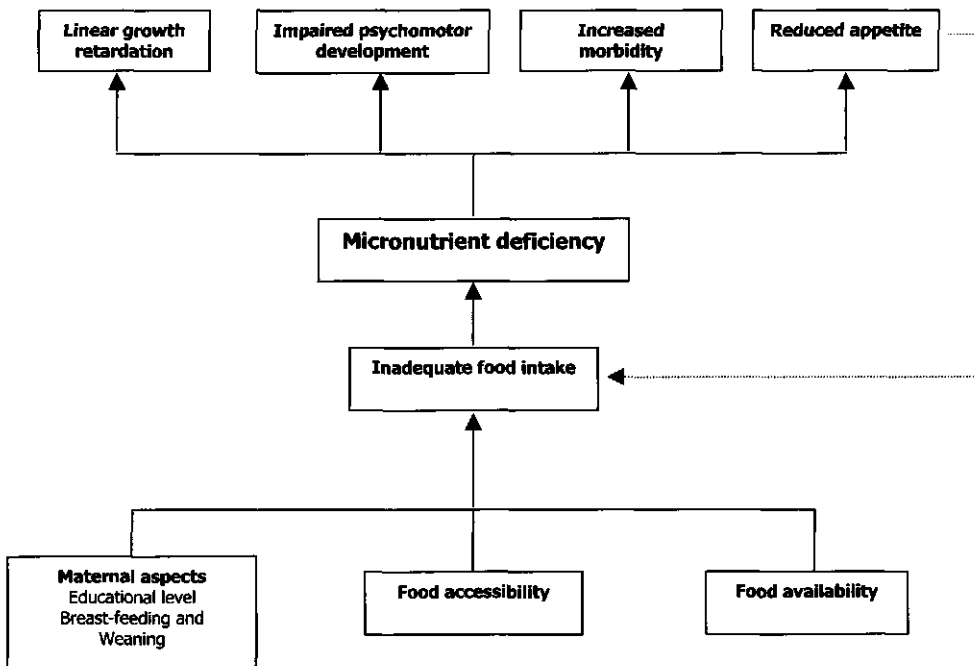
Linear growth retardation

Impaired psychomotor development

Increased morbidity

Reduced appetite

Micronutrient deficiency

Inadequate food intake

Maternal aspects
Educational level
Breast-feeding and Weaning

Food accessibility

Food availability